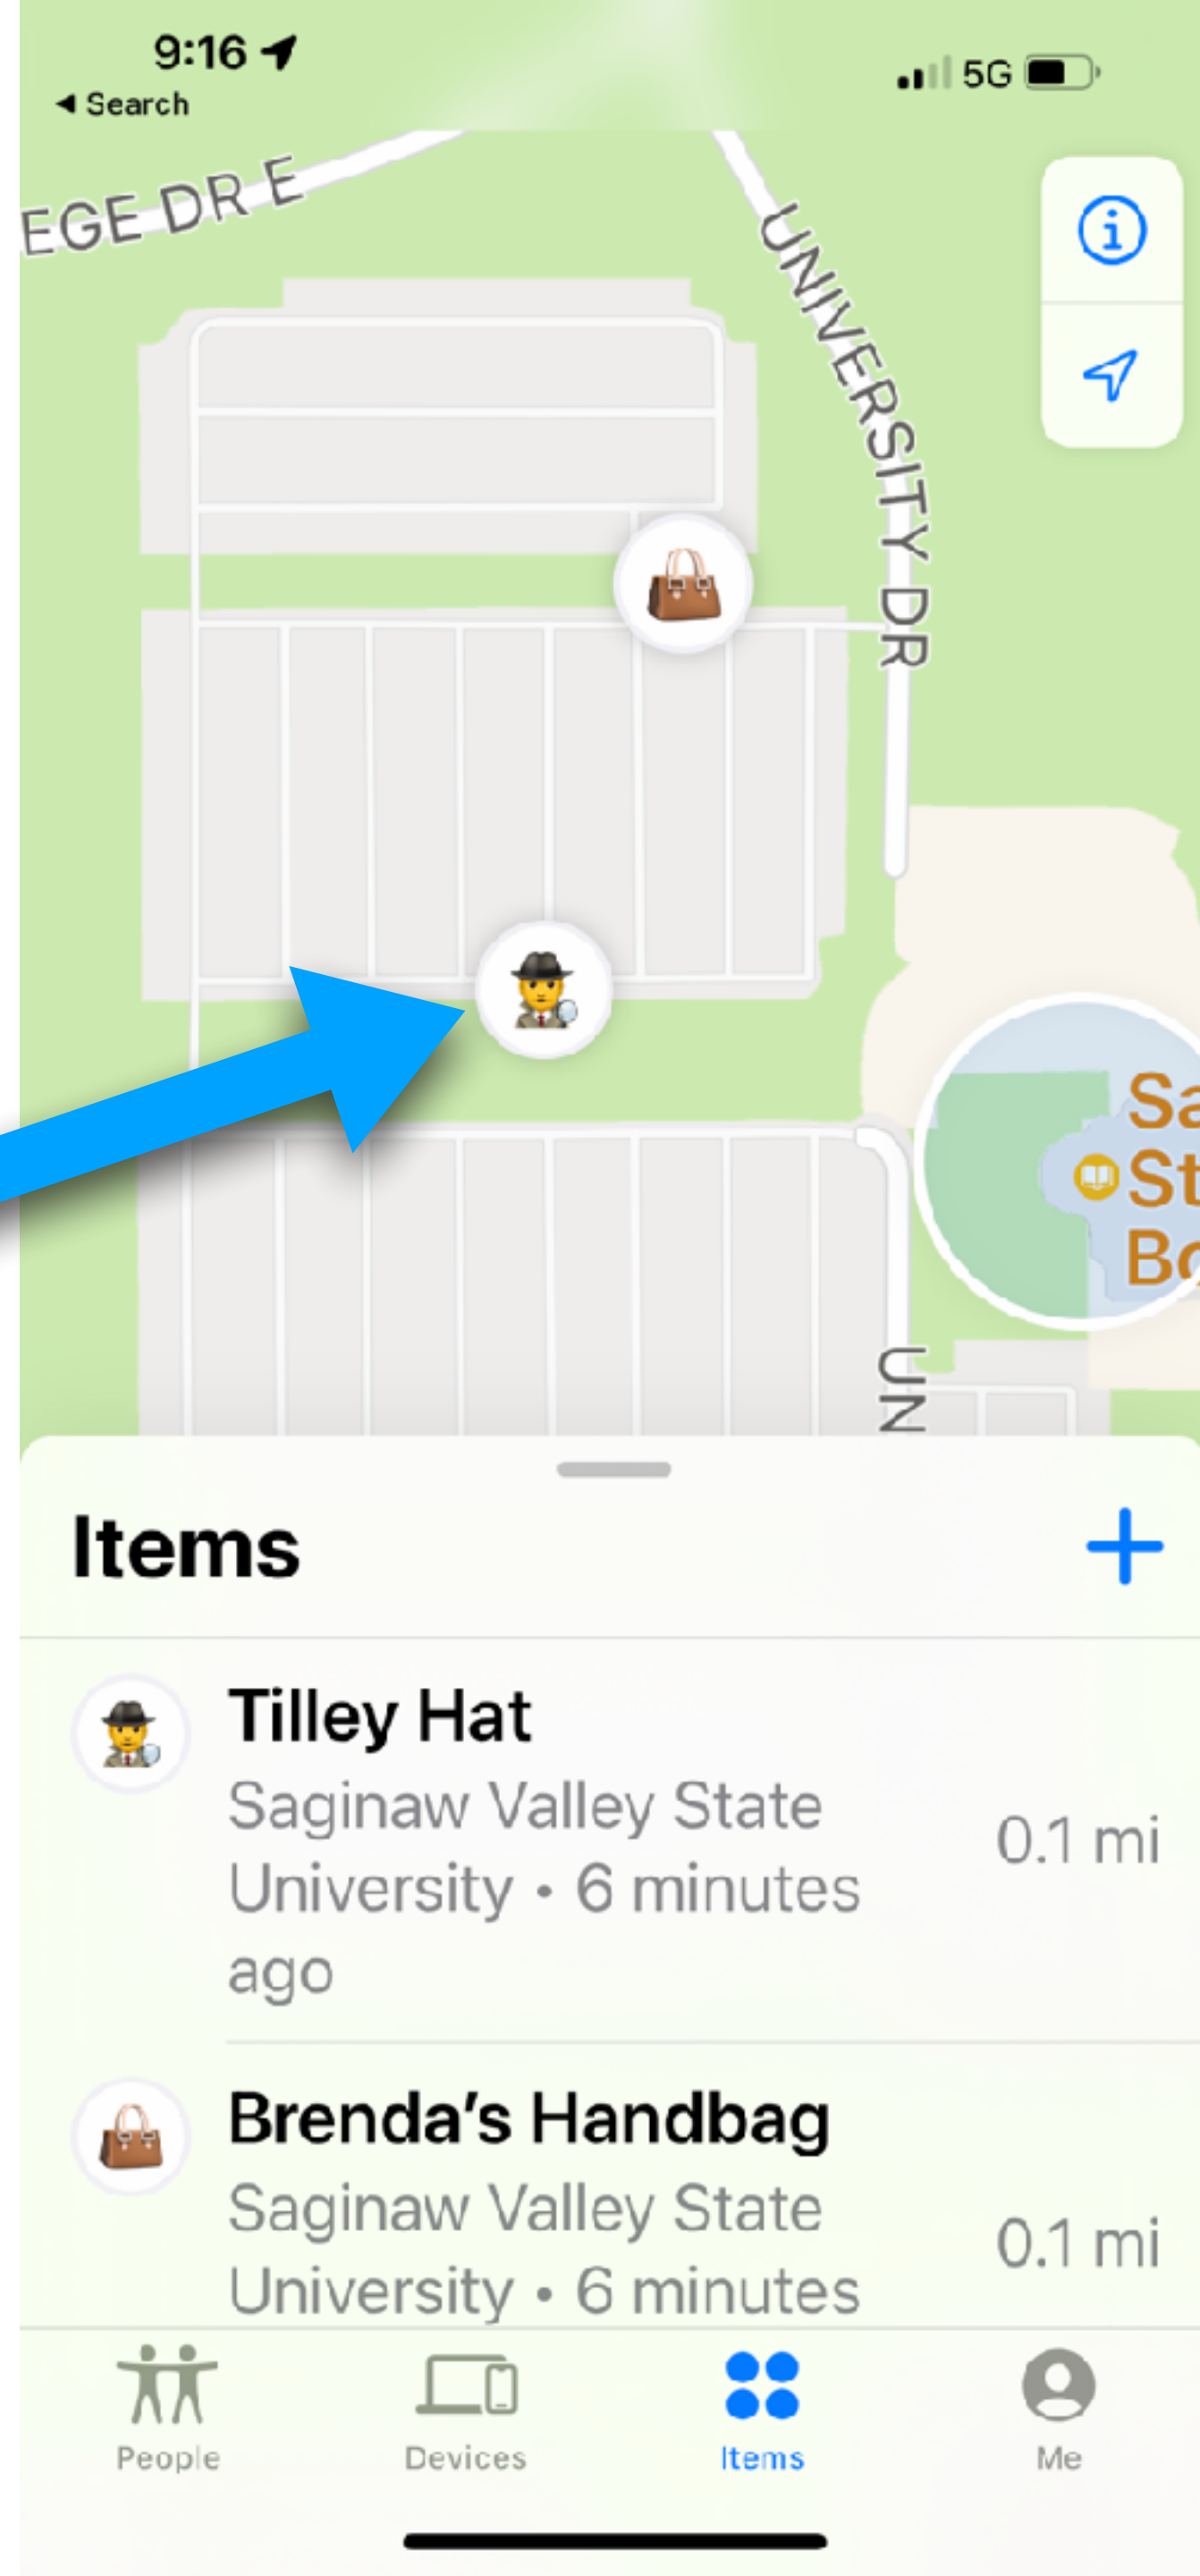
9:16
◂ Search
5G

EGE DR E
UNIVERSITY DR
Sa
St
Bo
UN

Items
+

Tilley Hat
Saginaw Valley State University • 6 minutes ago
0.1 mi

Brenda’s Handbag
Saginaw Valley State University • 6 minutes
0.1 mi

People
Devices
Items
Me